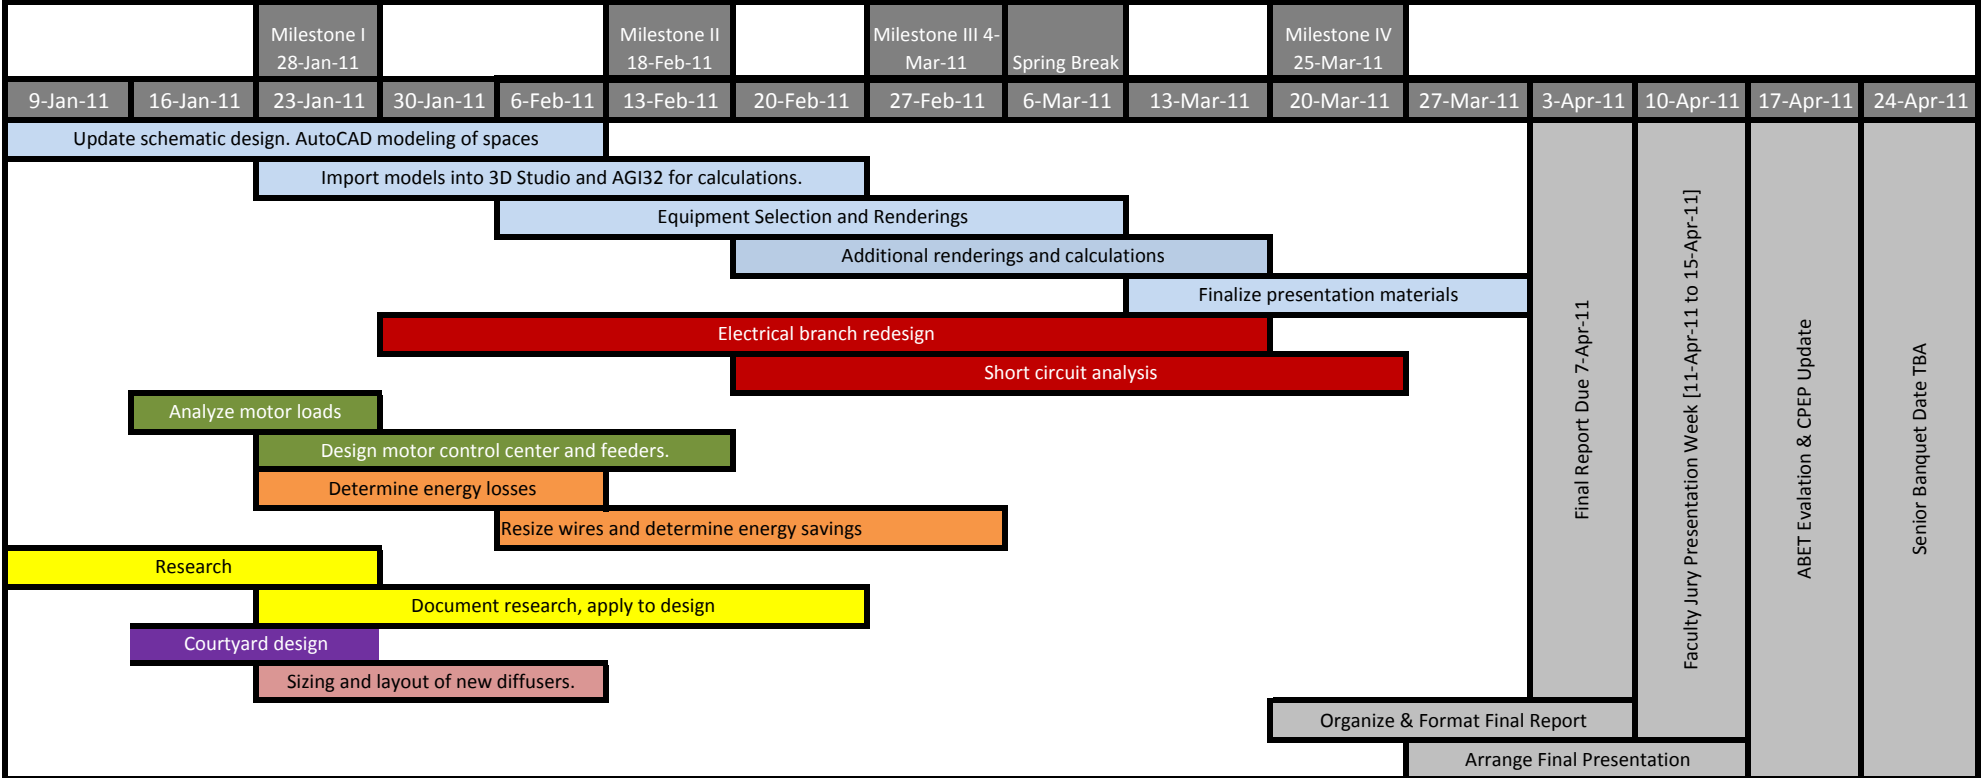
| | | Milestone I 28-Jan-11 | | | Milestone II 18-Feb-11 | | Milestone III 4-Mar-11 | Spring Break | | Milestone IV 25-Mar-11 | | | | | |
|---|---|---|---|---|---|---|---|---|---|---|---|---|---|---|---|
| 9-Jan-11 | 16-Jan-11 | 23-Jan-11 | 30-Jan-11 | 6-Feb-11 | 13-Feb-11 | 20-Feb-11 | 27-Feb-11 | 6-Mar-11 | 13-Mar-11 | 20-Mar-11 | 27-Mar-11 | 3-Apr-11 | 10-Apr-11 | 17-Apr-11 | 24-Apr-11 |

Update schematic design. AutoCAD modeling of spaces
Import models into 3D Studio and AGI32 for calculations.
Equipment Selection and Renderings
Additional renderings and calculations
Finalize presentation materials
Electrical branch redesign
Short circuit analysis
Analyze motor loads
Design motor control center and feeders.
Determine energy losses
Resize wires and determine energy savings
Research
Document research, apply to design
Courtyard design
Sizing and layout of new diffusers.
Organize & Format Final Report
Arrange Final Presentation
Final Report Due 7-Apr-11
Faculty Jury Presentation Week [11-Apr-11 to 15-Apr-11]
ABET Evalation & CPEP Update
Senior Banquet Date TBA